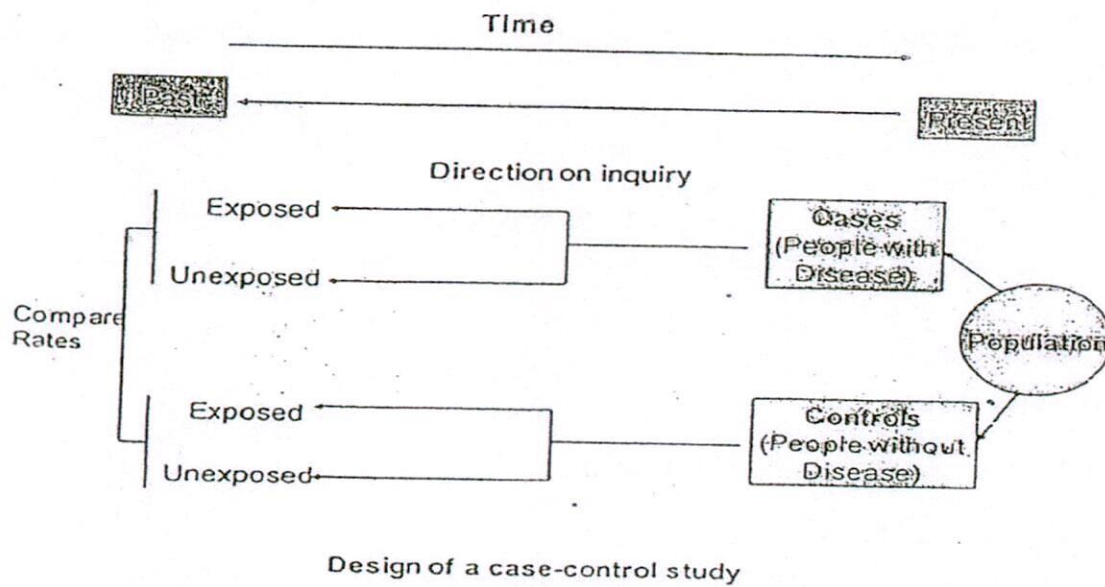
Time

Past

Present

Direction on inquiry

Exposed

Unexposed

Cases (People with Disease)

Compare Rates

Population

Exposed

Unexposed

Controls (People without Disease)

Design of a case-control study